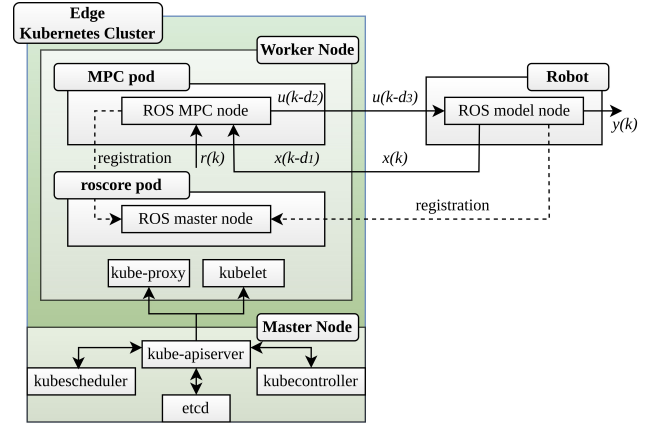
Edge
Kubernetes Cluster

Worker Node

MPC pod

ROS MPC node

$u(k\text{-}d_2)$

$u(k\text{-}d_3)$

Robot

ROS model node

$y(k)$

registration

$r(k)$

$x(k\text{-}d_1)$

$x(k)$

roscore pod

ROS master node

registration

kube-proxy

kubelet

Master Node

kube-apiserver

kubescheduler

kubecontroller

etcd